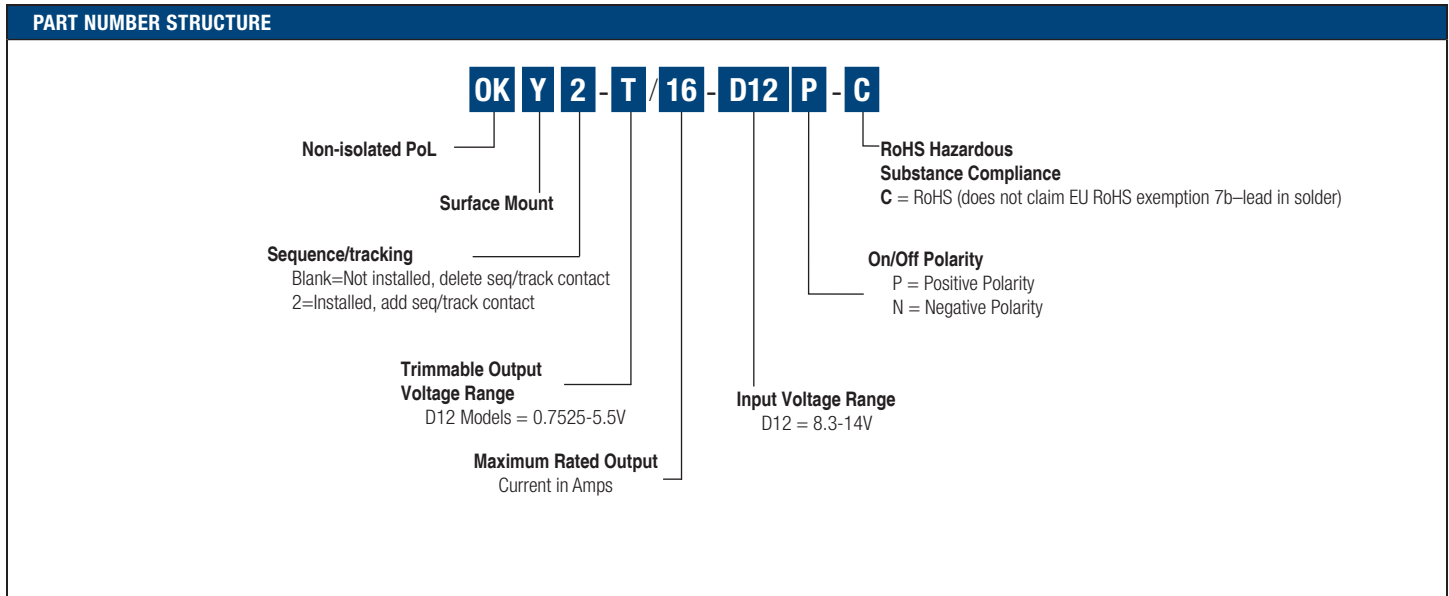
PART NUMBER STRUCTURE

OK Y 2 - T / 16 - D12 P - C

Non-isolated PoL

Surface Mount

Sequence/tracking
Blank=Not installed, delete seq/track contact
2=Installed, add seq/track contact

Trimmable Output Voltage Range
D12 Models = 0.7525-5.5V

Maximum Rated Output
Current in Amps

Input Voltage Range
D12 = 8.3-14V

On/Off Polarity
P = Positive Polarity
N = Negative Polarity

RoHS Hazardous Substance Compliance
**C** = RoHS (does not claim EU RoHS exemption 7b–lead in solder)